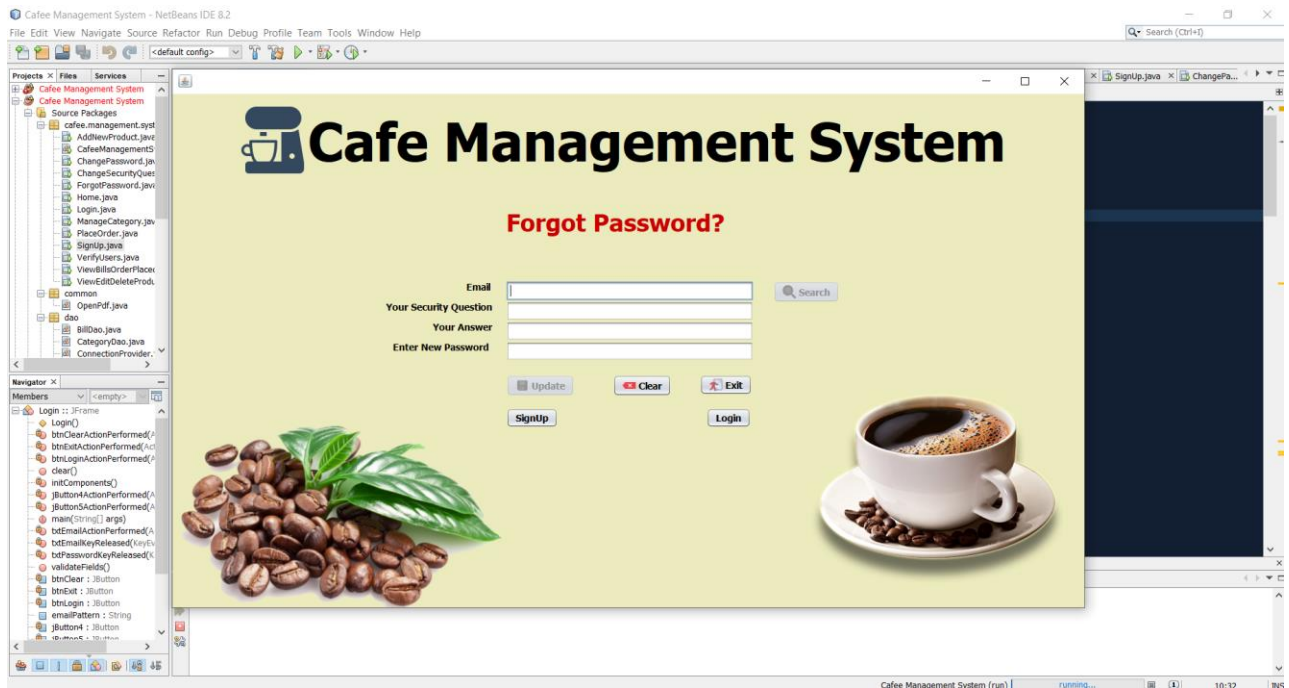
Cafee Management System - NetBeans IDE 8.2

File Edit View Navigate Source Refactor Run Debug Profile Team Tools Window Help

Search (Ctrl+I)

<default config>

Projects × Files Services

Cafee Management System
Cafee Management System
Source Packages
cafee.management.syst
AddNewProduct.java
CafeeManagementS
ChangePassword.jav
ChangeSecurityQues
ForgotPassword.java
Home.java
Login.java
ManageCategory.jav
PlaceOrder.java
SignUp.java
VerifyUsers.java
ViewBillsOrderPlace
ViewEditDeleteProdu
common
OpenPdf.java
dao
BillDao.java
CategoryDao.java
ConnectionProvider.

Navigator ×
Members <empty>
Login :: JFrame
Login()
btnClearActionPerformed(A
btnExitActionPerformed(Ac
btnLoginActionPerformed(A
clear()
initComponents()
jButton4ActionPerformed(A
jButton5ActionPerformed(A
main(String[] args)
txtEmailActionPerformed(A
txtEmailKeyReleased(KeyEv
txtPasswordKeyReleased(K
validateFields()
btnClear : JButton
btnExit : JButton
btnLogin : JButton
emailPattern : String
jButton4 : JButton

SignUp.java × ChangePa...

Cafe Management System

Forgot Password?

Email
Your Security Question
Your Answer
Enter New Password

Search

Update
Clear
Exit
SignUp
Login

Cafee Management System (run) running... 10:32 INS